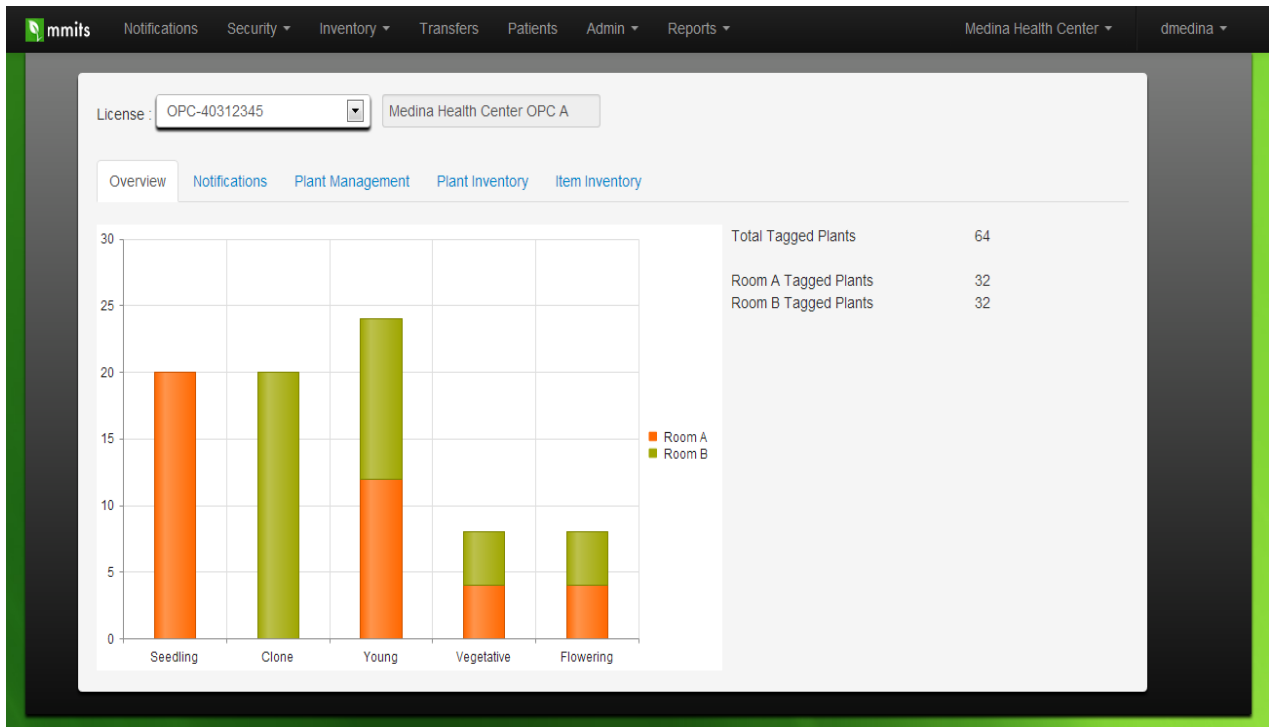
mmits Notifications Security ▾ Inventory ▾ Transfers Patients Admin ▾ Reports ▾ Medina Health Center ▾ dmedina ▾

License : OPC-40312345 Medina Health Center OPC A

Overview Notifications Plant Management Plant Inventory Item Inventory

30
25
20
15
10
5
0

Seedling Clone Young Vegetative Flowering

Room A
Room B

| | |
|---|---|
| Total Tagged Plants | 64 |
| Room A Tagged Plants | 32 |
| Room B Tagged Plants | 32 |